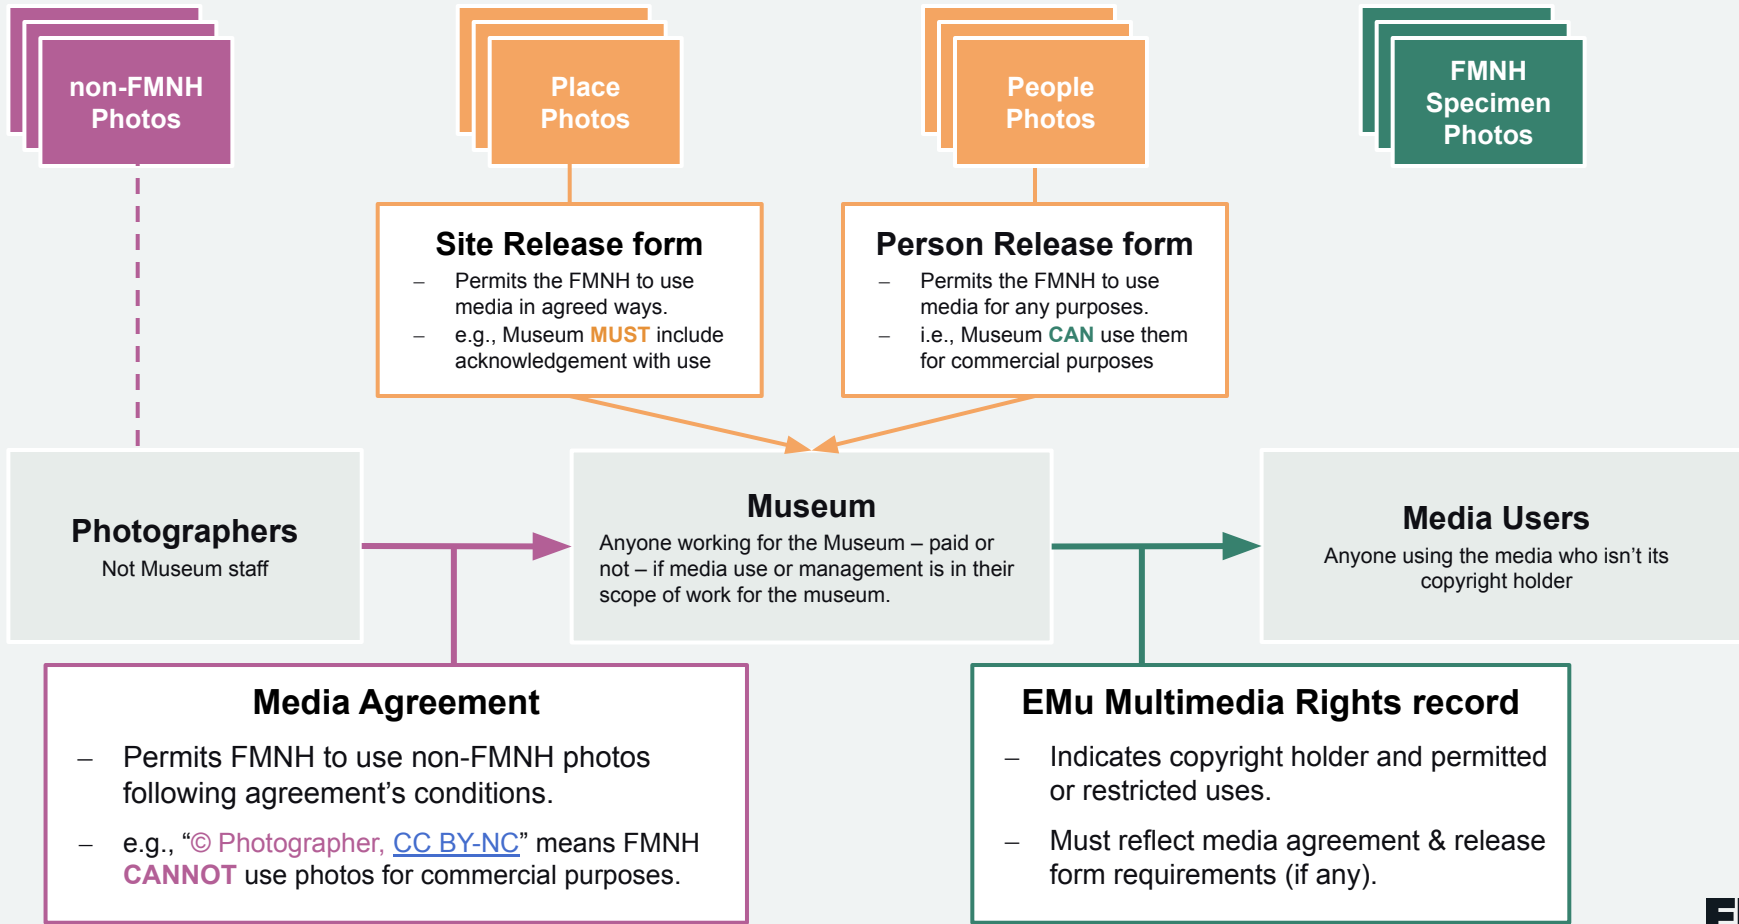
non-FMNH Photos

Place Photos

People Photos

FMNH Specimen Photos

Site Release form

– Permits the FMNH to use media in agreed ways.

– e.g., Museum MUST include acknowledgement with use

Person Release form

– Permits the FMNH to use media for any purposes.

– i.e., Museum CAN use them for commercial purposes

Photographers

Not Museum staff

Museum

Anyone working for the Museum – paid or not – if media use or management is in their scope of work for the museum.

Media Users

Anyone using the media who isn't its copyright holder

Media Agreement

– Permits FMNH to use non-FMNH photos following agreement's conditions.

– e.g., "© Photographer, CC BY-NC" means FMNH CANNOT use photos for commercial purposes.

EMu Multimedia Rights record

– Indicates copyright holder and permitted or restricted uses.

– Must reflect media agreement & release form requirements (if any).